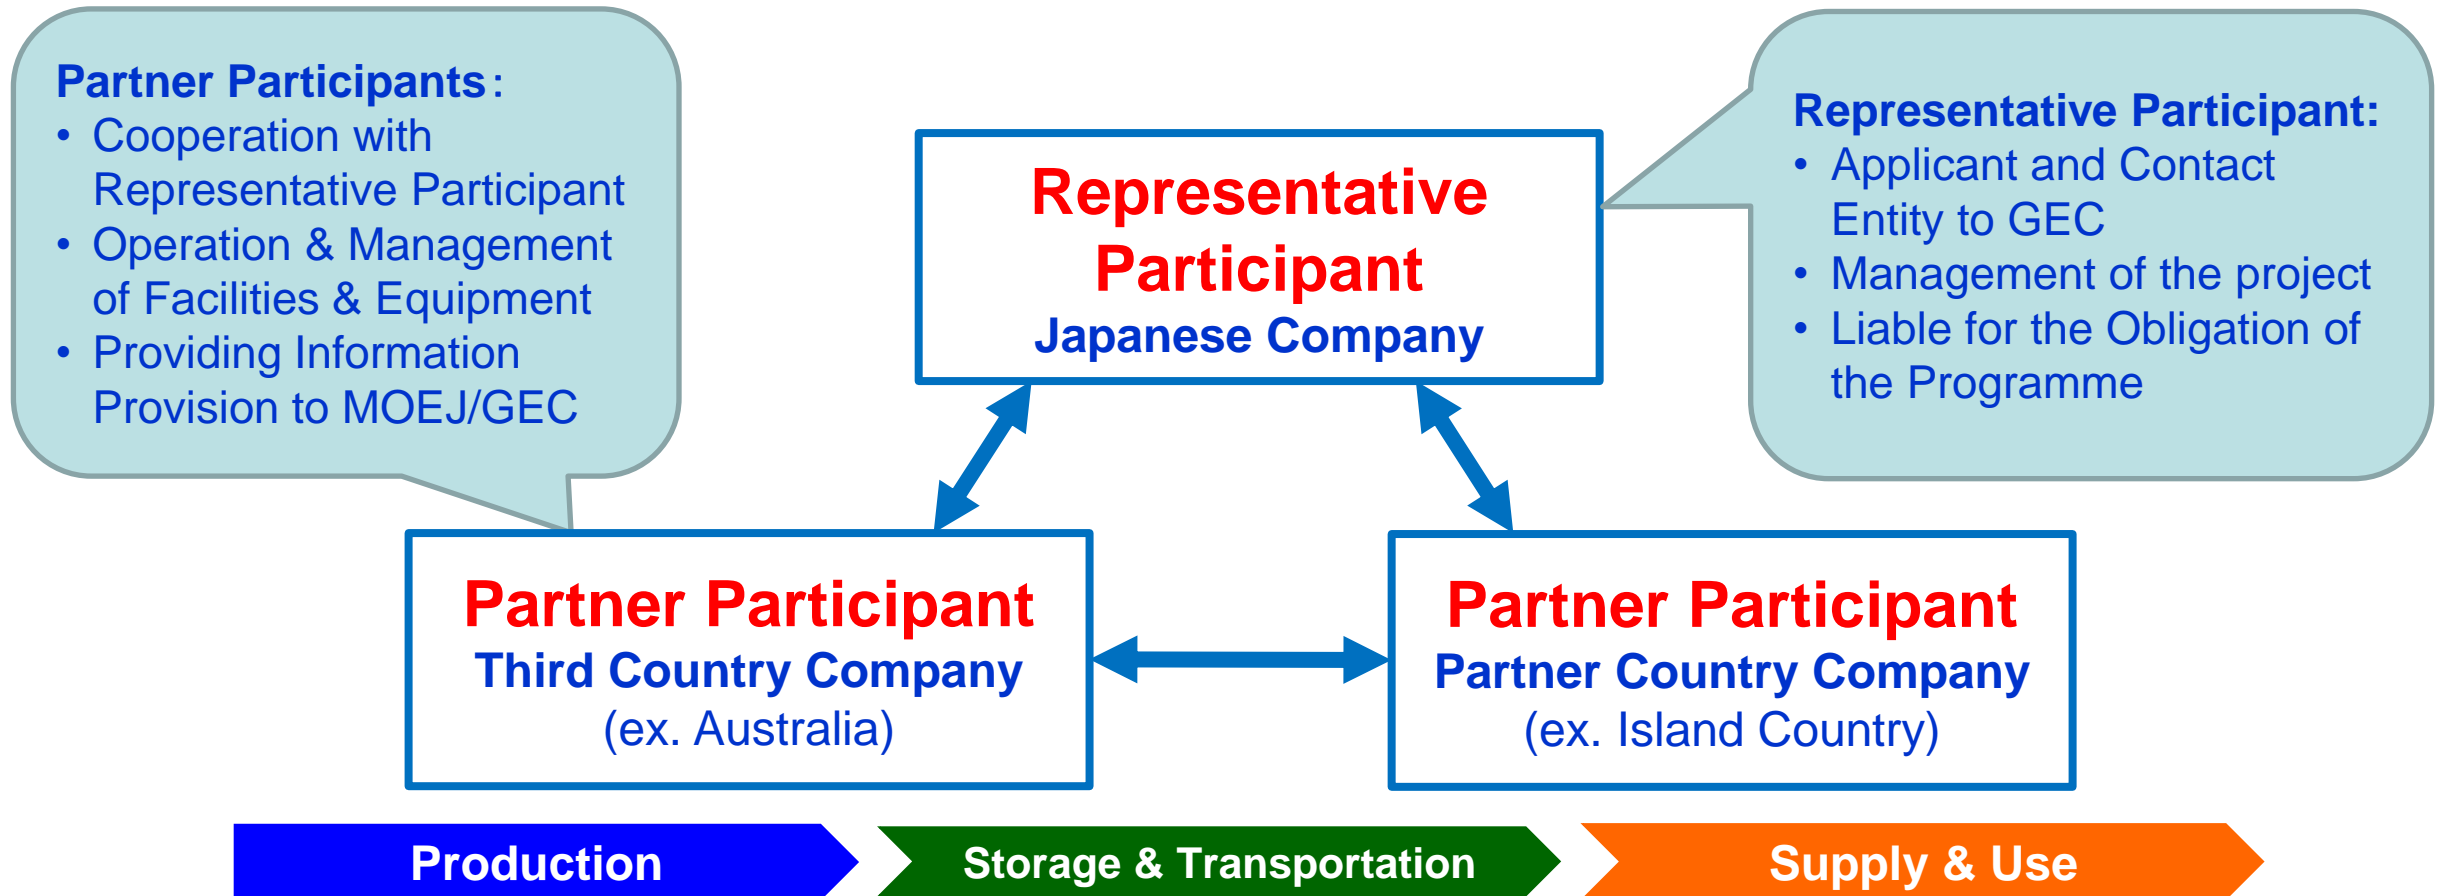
Partner Participants:
• Cooperation with Representative Participant
• Operation & Management of Facilities & Equipment
• Providing Information Provision to MOEJ/GEC

Representative Participant
Japanese Company

Representative Participant:
• Applicant and Contact Entity to GEC
• Management of the project
• Liable for the Obligation of the Programme

Partner Participant
Third Country Company
(ex. Australia)

Partner Participant
Partner Country Company
(ex. Island Country)

Production

Storage & Transportation

Supply & Use